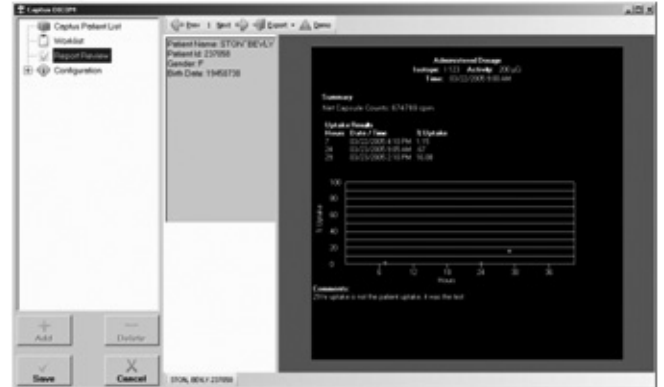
Captus DICOM

Captus Patient List
Worklist
Report Review
Configuration

Prev 1 Next Export Demo

Patient Name: STON^BEVLY
Patient Id: 237050
Gender: F
Birth Date: 19450738

Administered Dosage
Isotope: I-123 Activity: 200 uCi
Time: 03/22/2005 9:00 AM

Summary
Net Capsule Counts: 674799 cpm

Uptake Results
| Hours | Date / Time | % Uptake |
|---|---|---|
| 7 | 03/22/2005 4:10 PM | 1.15 |
| 24 | 03/23/2005 9:05 AM | 67 |
| 29 | 03/23/2005 2:10 PM | 16.08 |

100
80
60
40
20
0
% Uptake
0 6 12 18 24 30 36
Hours

Comments
29 hr uptake is not the patient uptake. it was the test

Add
Delete
Save
Cancel

STON, BEVLY 237050